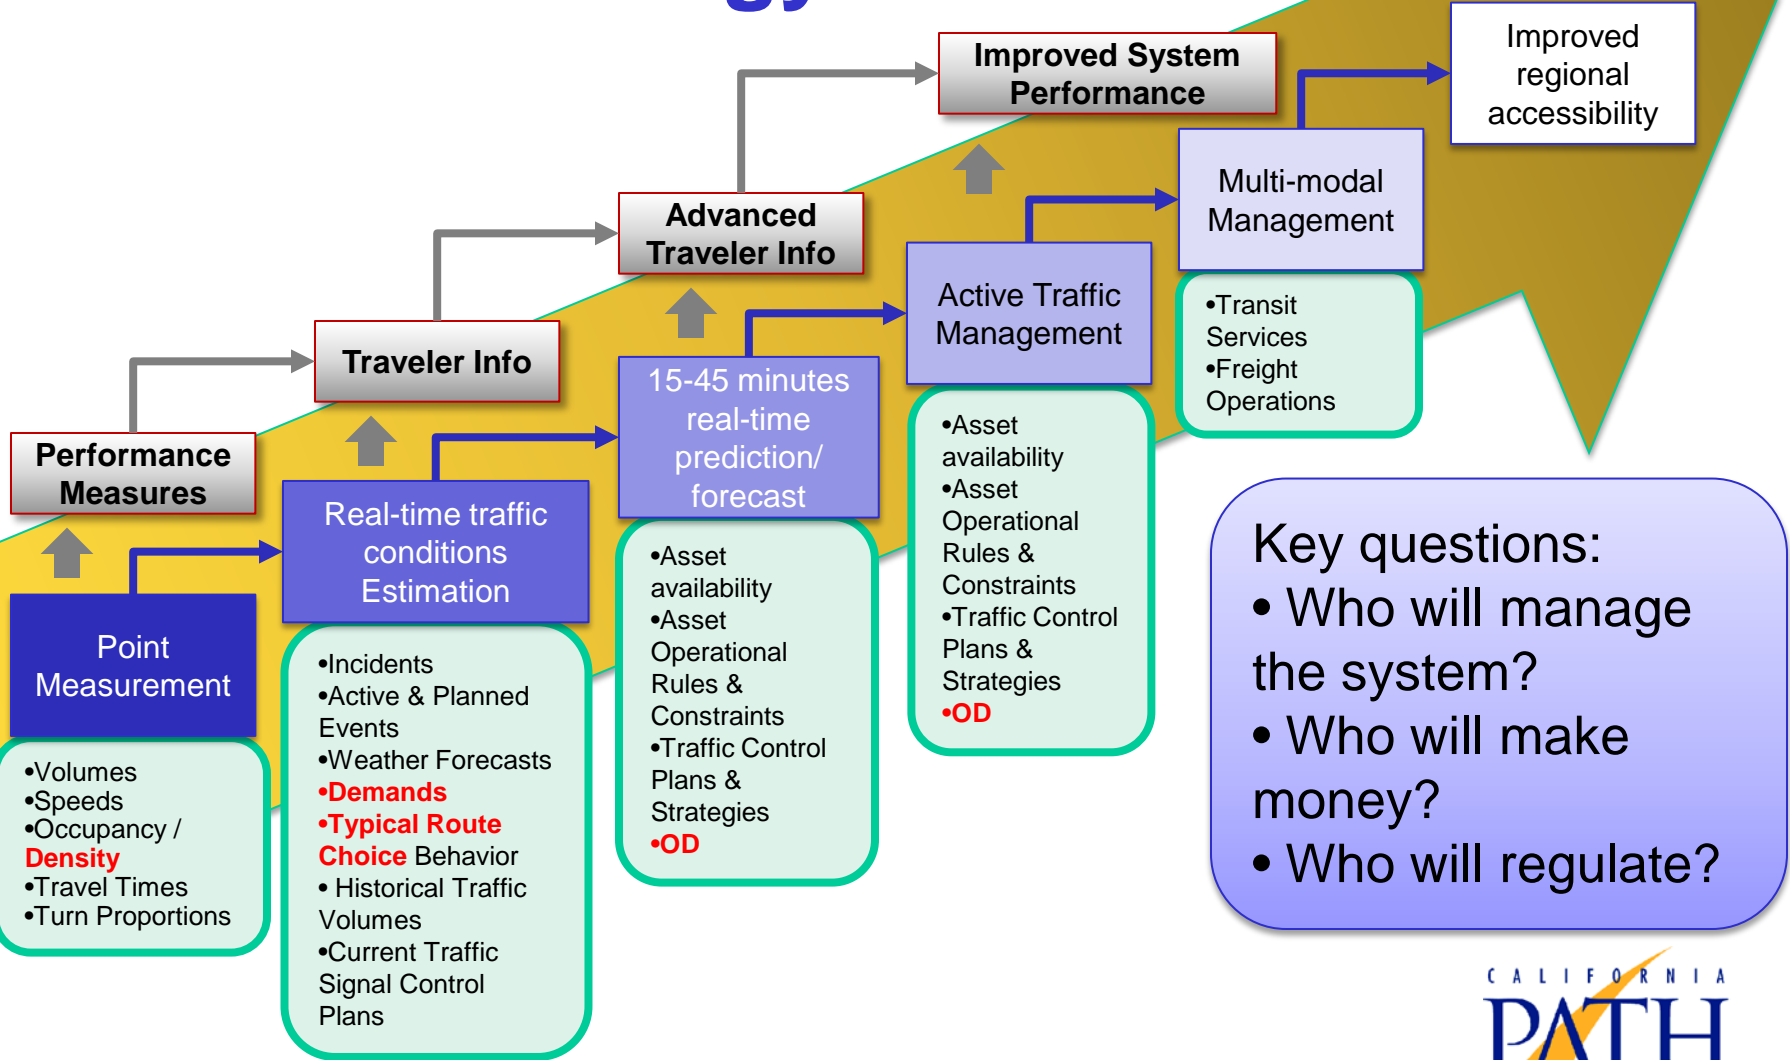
Improved System Performance

Improved regional accessibility

Advanced Traveler Info

Multi-modal Management

Traveler Info

Active Traffic Management

•Transit Services
•Freight Operations

15-45 minutes real-time prediction/ forecast

Performance Measures

Real-time traffic conditions Estimation

•Asset availability
•Asset Operational Rules & Constraints
•Traffic Control Plans & Strategies
•OD

Point Measurement

•Incidents
•Active & Planned Events
•Weather Forecasts
•Demands
•Typical Route Choice Behavior
• Historical Traffic Volumes
•Current Traffic Signal Control Plans

•Asset availability
•Asset Operational Rules & Constraints
•Traffic Control Plans & Strategies
•OD

Key questions:
• Who will manage the system?
• Who will make money?
• Who will regulate?

•Volumes
•Speeds
•Occupancy / Density
•Travel Times
•Turn Proportions

CALIFORNIA PATH